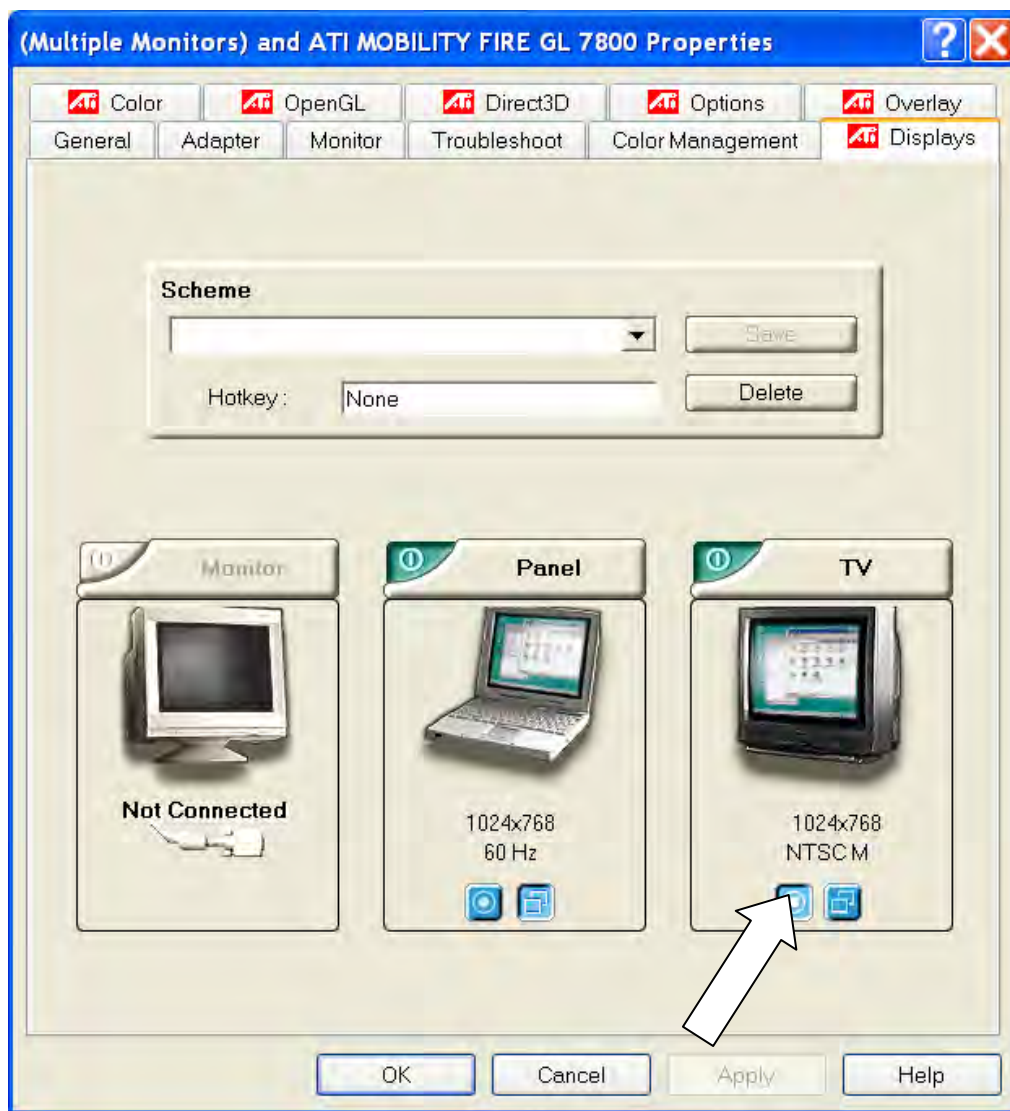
(Multiple Monitors) and ATI MOBILITY FIRE GL 7800 Properties

Color
OpenGL
Direct3D
Options
Overlay
General
Adapter
Monitor
Troubleshoot
Color Management
Displays

Scheme

Save

Hotkey : None

Delete

Monitor
Not Connected

Panel
1024x768
60 Hz

TV
1024x768
NTSC M

OK
Cancel
Apply
Help